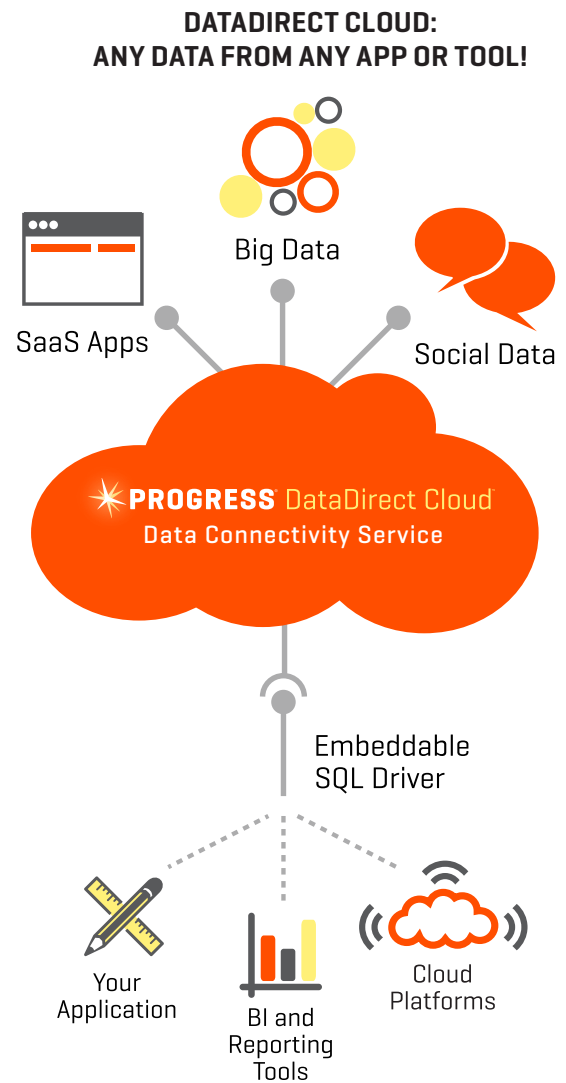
DATADIRECT CLOUD:
ANY DATA FROM ANY APP OR TOOL!

Big Data

SaaS Apps

Social Data

PROGRESS DataDirect Cloud
Data Connectivity Service

Embeddable
SQL Driver

Your
Application

BI and
Reporting
Tools

Cloud
Platforms